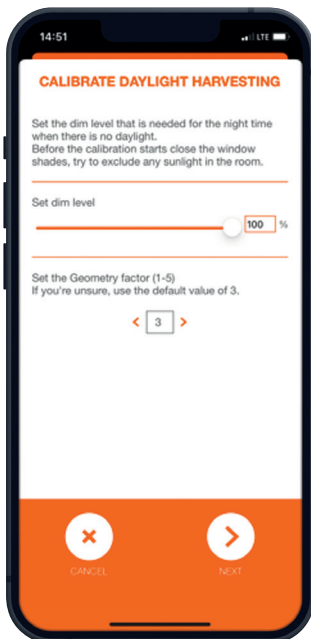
14:51

LTE

CALIBRATE DAYLIGHT HARVESTING

Set the dim level that is needed for the night time when there is no daylight.
Before the calibration starts close the window shades, try to exclude any sunlight in the room.

Set dim level

100 %

Set the Geometry factor (1-5)
If you're unsure, use the default value of 3.

< 3 >

CANCEL

NEXT